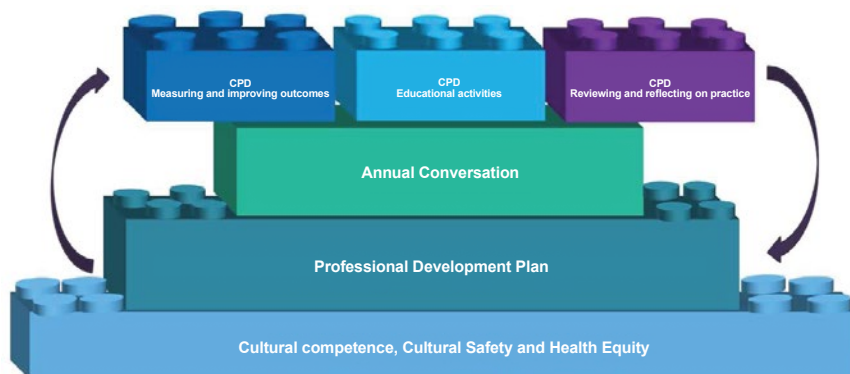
CPD
Measuring and improving outcomes

CPD
Educational activities

CPD
Reviewing and reflecting on practice

Annual Conversation

Professional Development Plan

Cultural competence, Cultural Safety and Health Equity